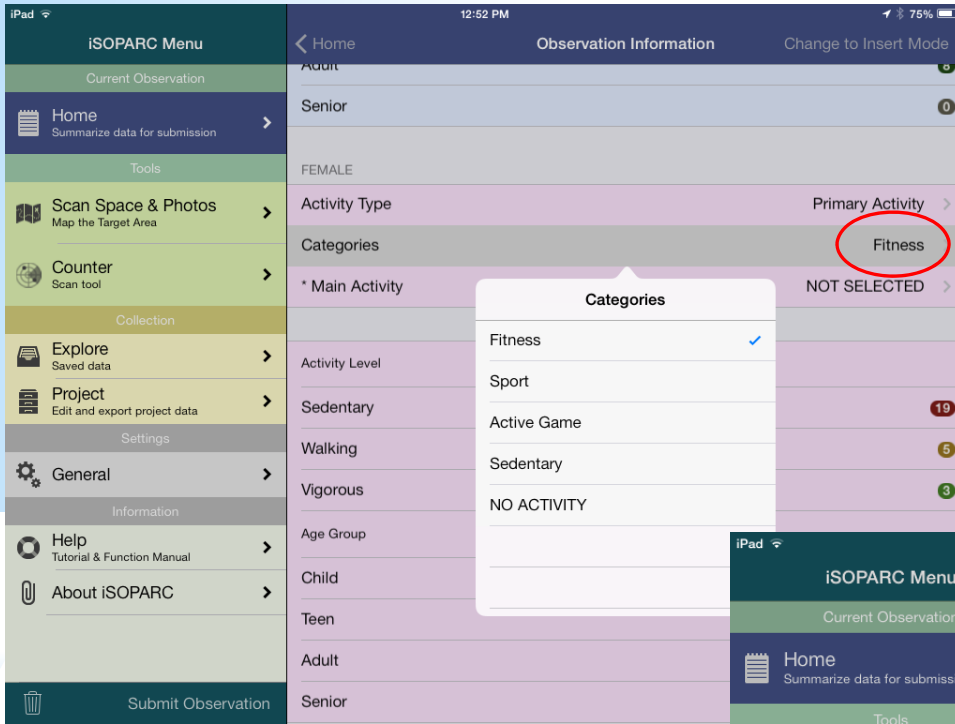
iPad
12:52 PM
75%

iSOPARC Menu
Current Observation
Home
Summarize data for submission
Tools
Scan Space & Photos
Map the Target Area
Counter
Scan tool
Collection
Explore
Saved data
Project
Edit and export project data
Settings
General
Information
Help
Tutorial & Function Manual
About iSOPARC
Submit Observation

Home
Observation Information
Change to Insert Mode
Adult 8
Senior 0
FEMALE
Activity Type
Primary Activity
Categories
Fitness
* Main Activity
NOT SELECTED
Activity Level
Sedentary 19
Walking 5
Vigorous 3
Age Group
Child
Teen
Adult
Senior

Categories
Fitness
Sport
Active Game
Sedentary
NO ACTIVITY

iPad
iSOPARC Menu
Current Observation
Home
Summarize data for submiss
Tools